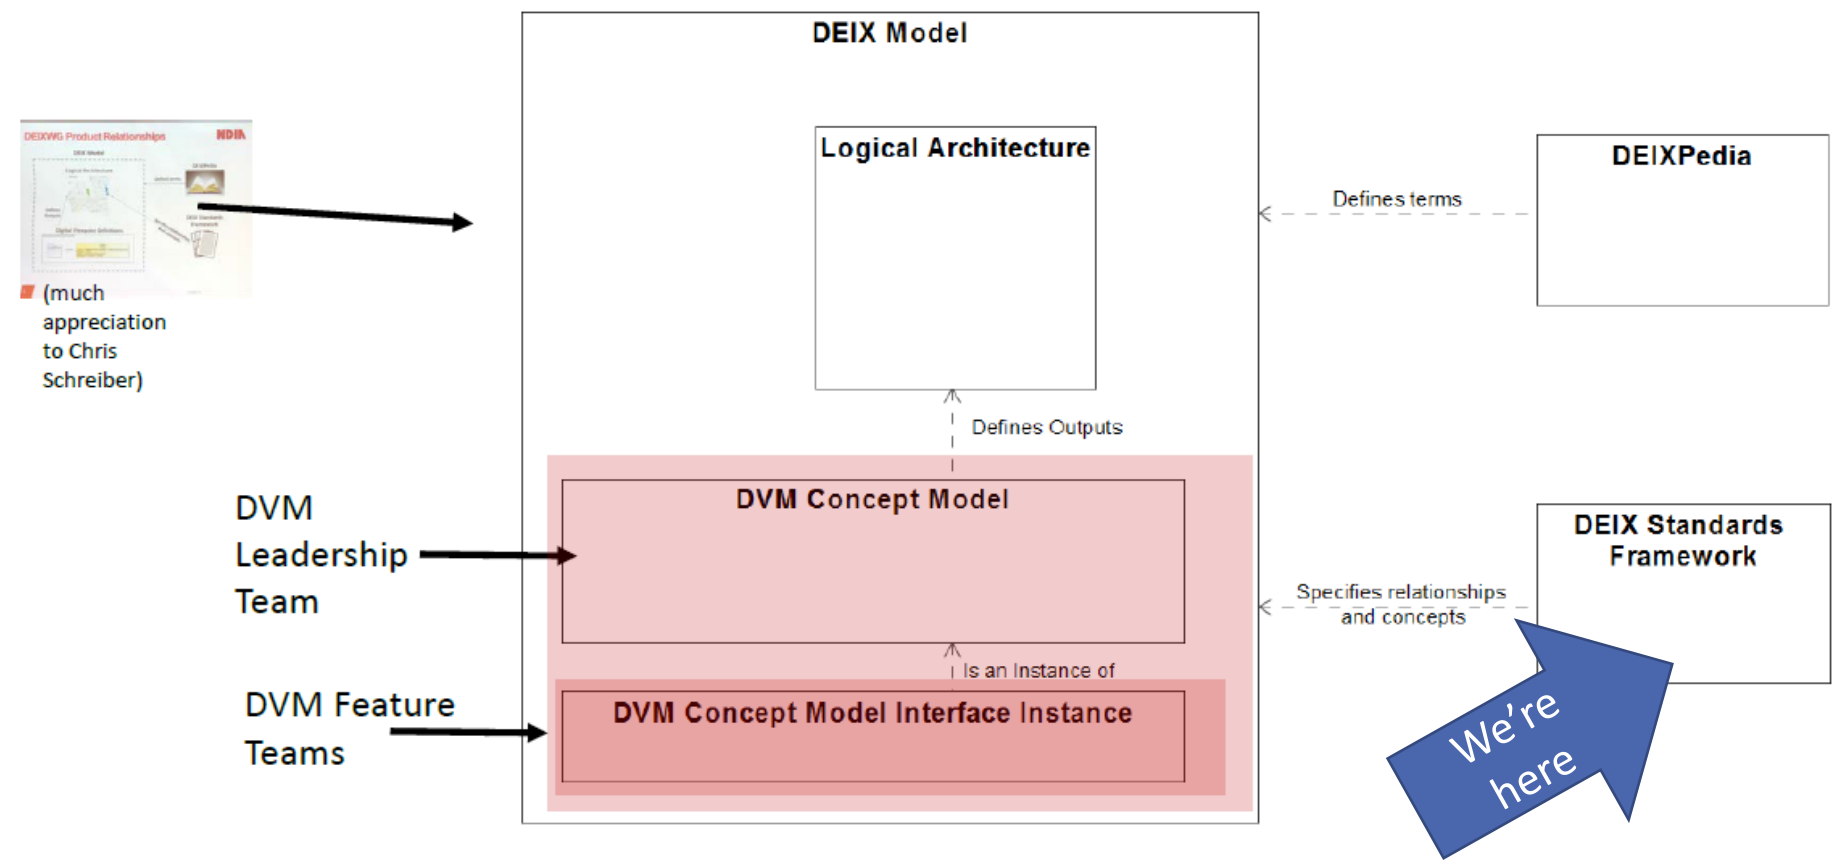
DEIXWG Product Relationships

NDIA

(much appreciation to Chris Schreiber)

DEIX Model

Logical Architecture

Defines Outputs

DVM Concept Model

Is an Instance of

DVM Concept Model Interface Instance

DVM Leadership Team

DVM Feature Teams

DEIXPedia

Defines terms

DEIX Standards Framework

Specifies relationships and concepts

We're here